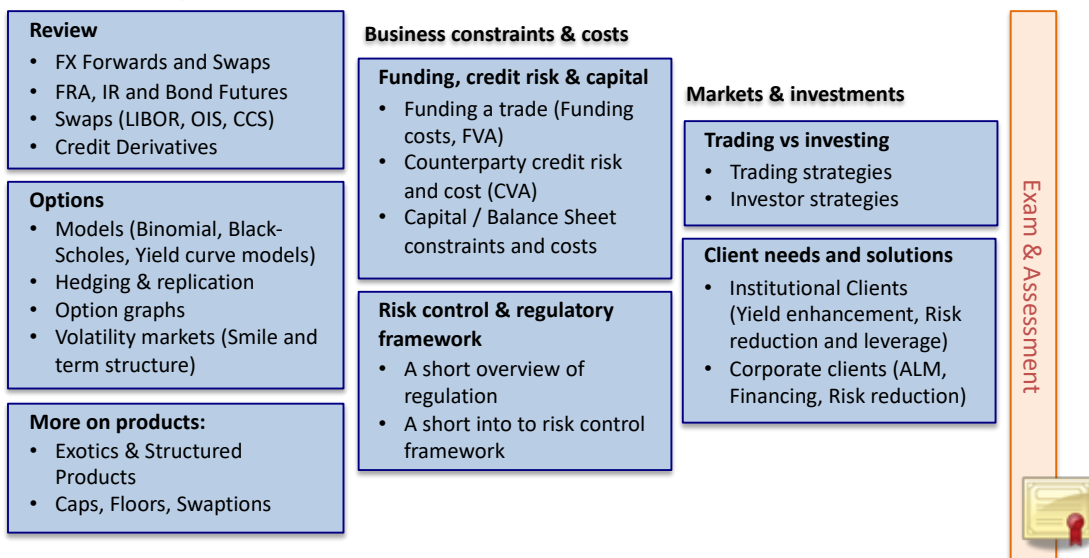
**Review**
- FX Forwards and Swaps
- FRA, IR and Bond Futures
- Swaps (LIBOR, OIS, CCS)
- Credit Derivatives

**Options**
- Models (Binomial, Black-Scholes, Yield curve models)
- Hedging & replication
- Option graphs
- Volatility markets (Smile and term structure)

**More on products:**
- Exotics & Structured Products
- Caps, Floors, Swaptions

**Business constraints & costs**

**Funding, credit risk & capital**
- Funding a trade (Funding costs, FVA)
- Counterparty credit risk and cost (CVA)
- Capital / Balance Sheet constraints and costs

**Risk control & regulatory framework**
- A short overview of regulation
- A short into to risk control framework

**Markets & investments**

**Trading vs investing**
- Trading strategies
- Investor strategies

**Client needs and solutions**
- Institutional Clients (Yield enhancement, Risk reduction and leverage)
- Corporate clients (ALM, Financing, Risk reduction)

Exam & Assessment